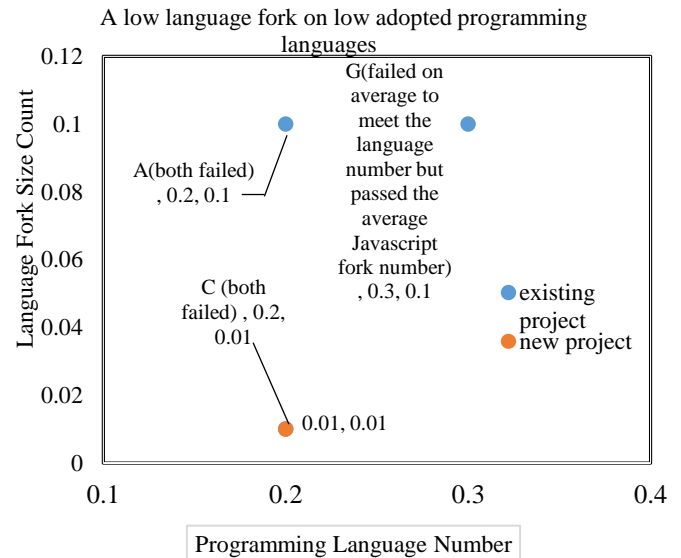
A low language fork on low adopted programming languages

Language Fork Size Count

0.12
0.1
0.08
0.06
0.04
0.02
0

A(both failed) , 0.2, 0.1

G(failed on average to meet the language number but passed the average Javascript fork number) , 0.3, 0.1

C (both failed) , 0.2, 0.01

0.01, 0.01

existing project
new project

0.1
0.2
0.3
0.4

Programming Language Number